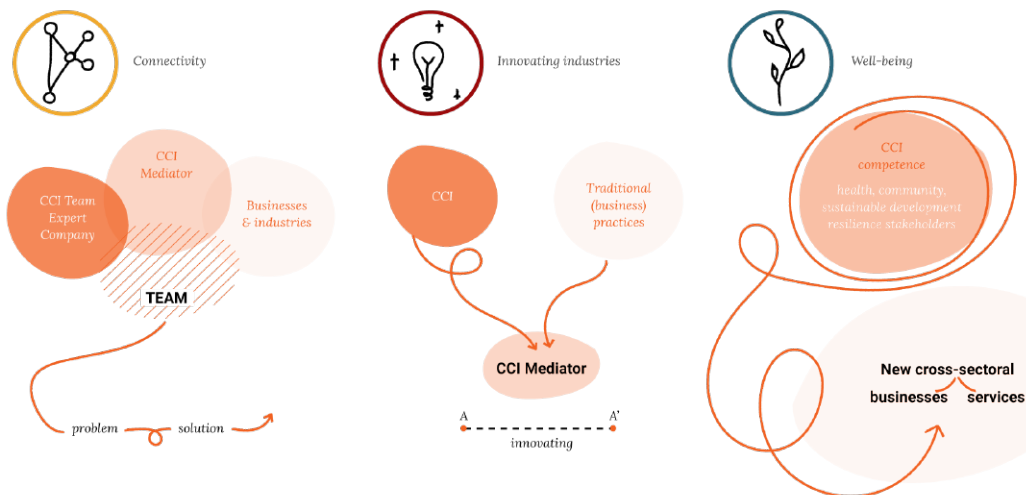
Connectivity

CCI Mediator

CCI Team Expert Company

Businesses & industries

TEAM

problem solution

Innovating industries

CCI

Traditional (business) practices

CCI Mediator

A

A'

innovating

Well-being

CCI competence

health, community, sustainable development resilience stakeholders

New cross-sectoral

businesses services